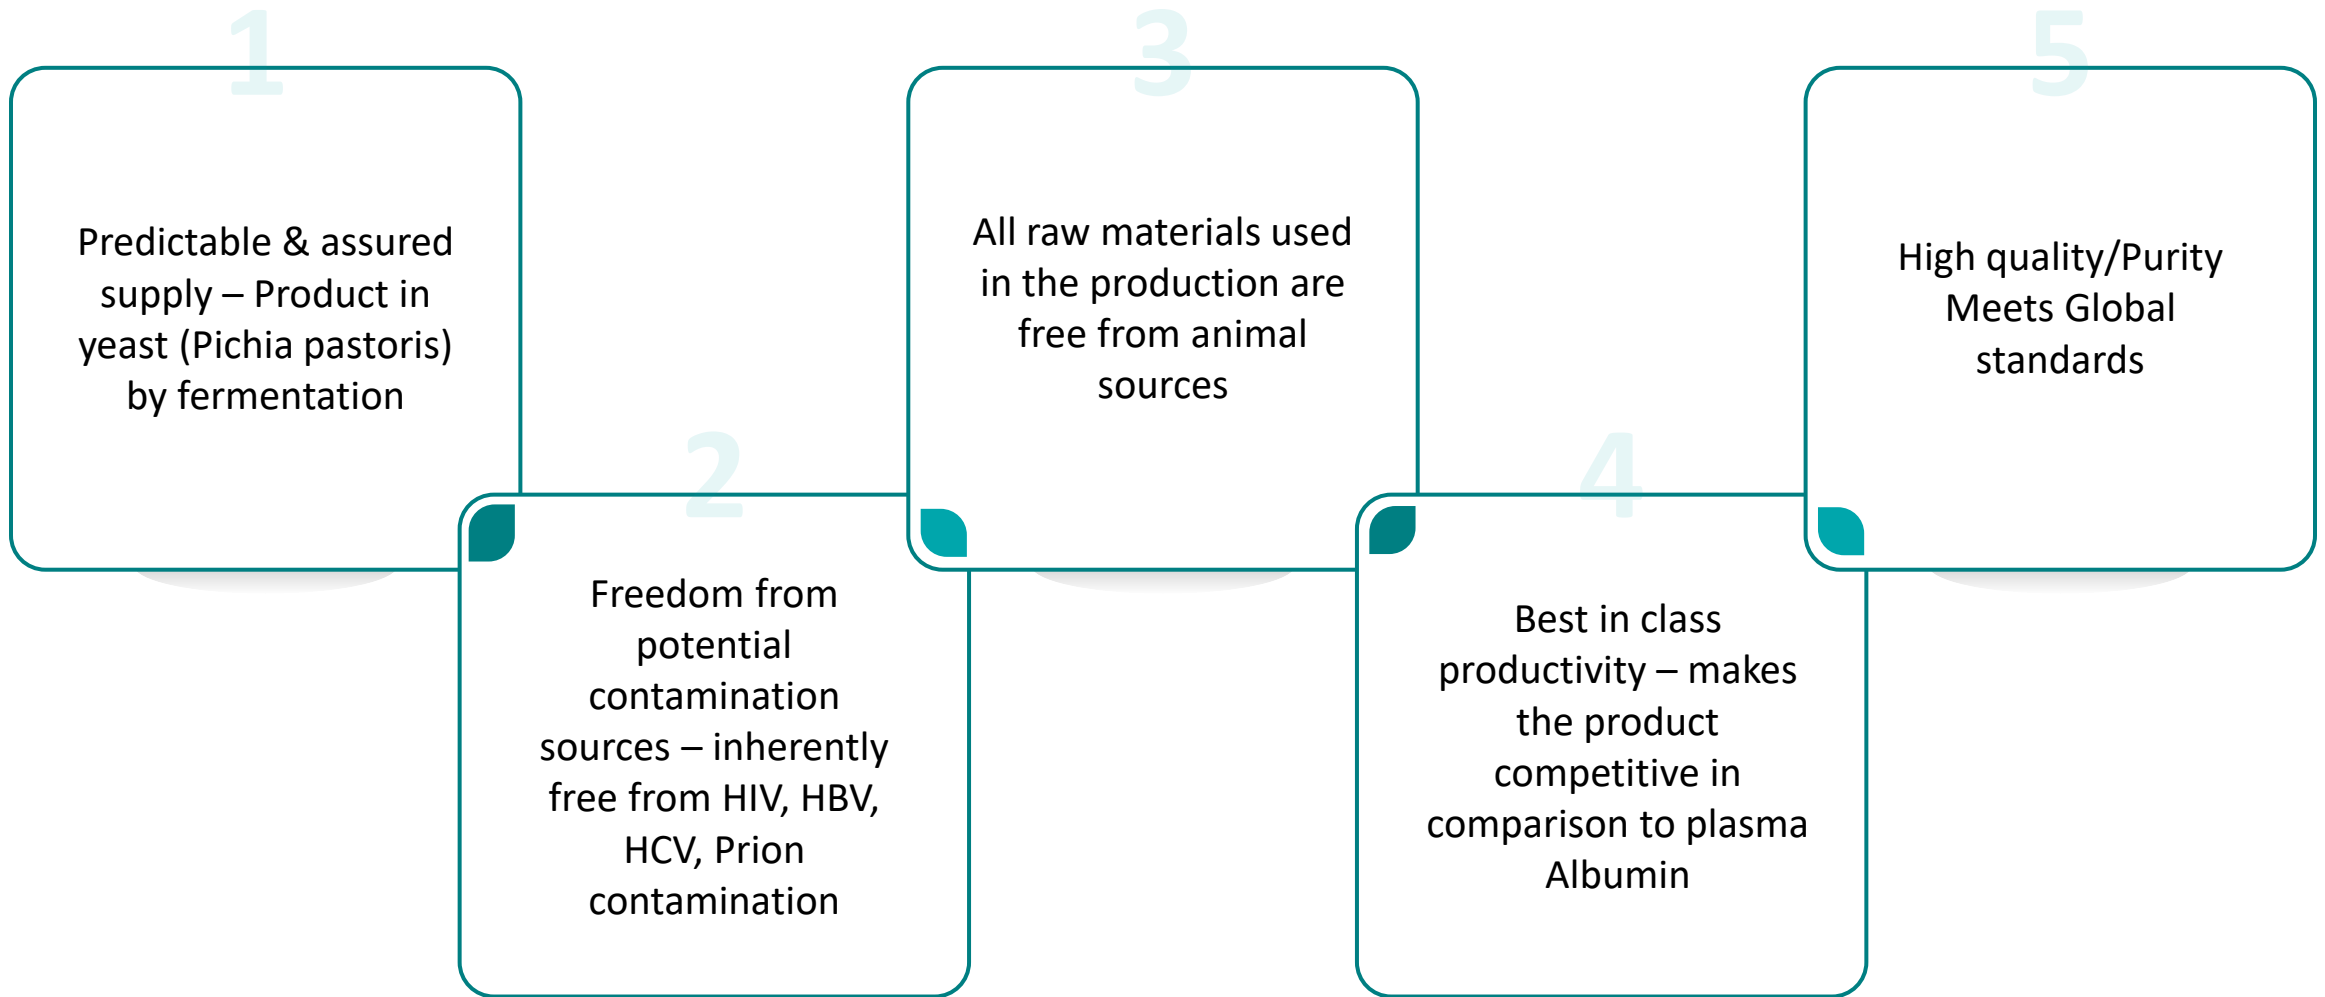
1

Predictable & assured supply – Product in yeast (Pichia pastoris) by fermentation

2

Freedom from potential contamination sources – inherently free from HIV, HBV, HCV, Prion contamination

3

All raw materials used in the production are free from animal sources

4

Best in class productivity – makes the product competitive in comparison to plasma Albumin

5

High quality/Purity Meets Global standards